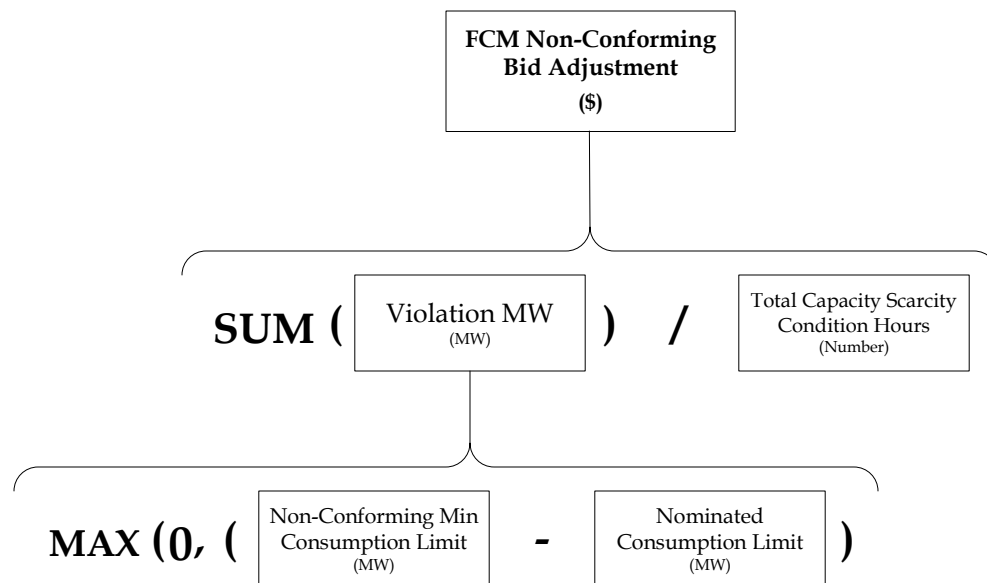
FCM Non-Conforming Bid Adjustment
($)

SUM ( Violation MW
(MW) ) / Total Capacity Scarcity Condition Hours
(Number)

MAX (0, ( Non-Conforming Min Consumption Limit
(MW) - Nominated Consumption Limit
(MW) )